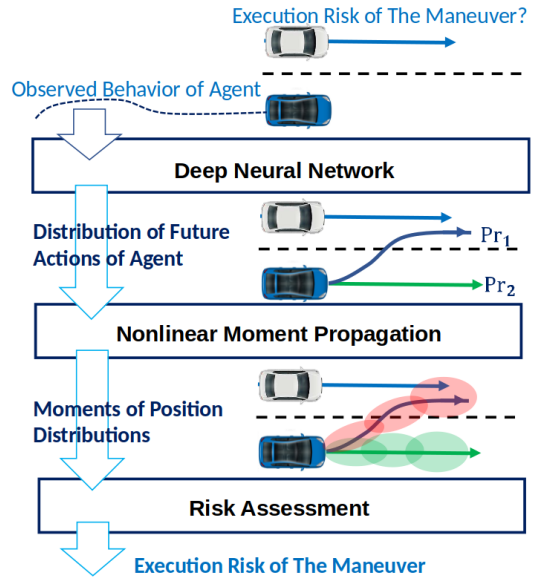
Execution Risk of The Maneuver?

Observed Behavior of Agent

Deep Neural Network

Distribution of Future Actions of Agent

$Pr_1$

$Pr_2$

Nonlinear Moment Propagation

Moments of Position Distributions

Risk Assessment

Execution Risk of The Maneuver